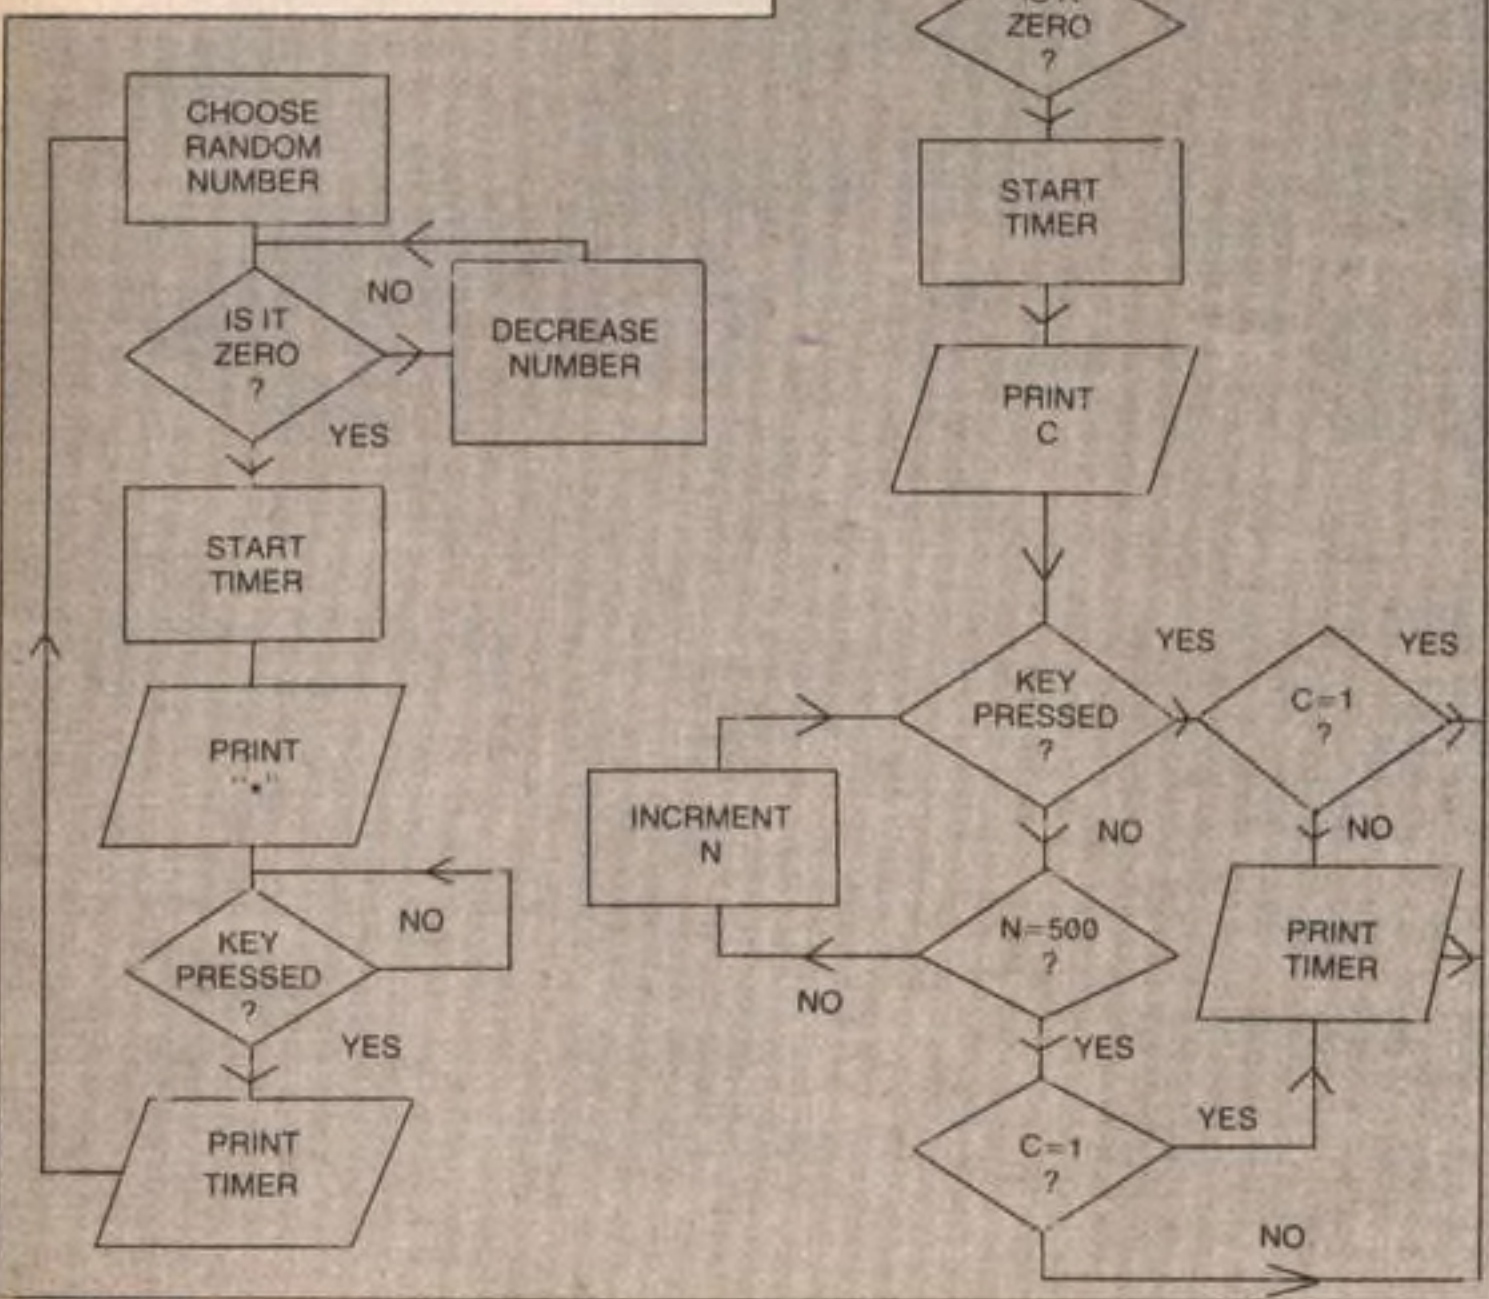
CHOOSE RANDOM NUMBER

IS IT ZERO ?

NO

DECREASE NUMBER

YES

START TIMER

PRINT "*"

KEY PRESSED ?

NO

YES

PRINT TIMER

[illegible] ZERO ?

START TIMER

PRINT C

KEY PRESSED ?

YES

C=1 ?

YES

INCRMENT N

NO

NO

N=500 ?

NO

PRINT TIMER

YES

C=1 ?

YES

NO